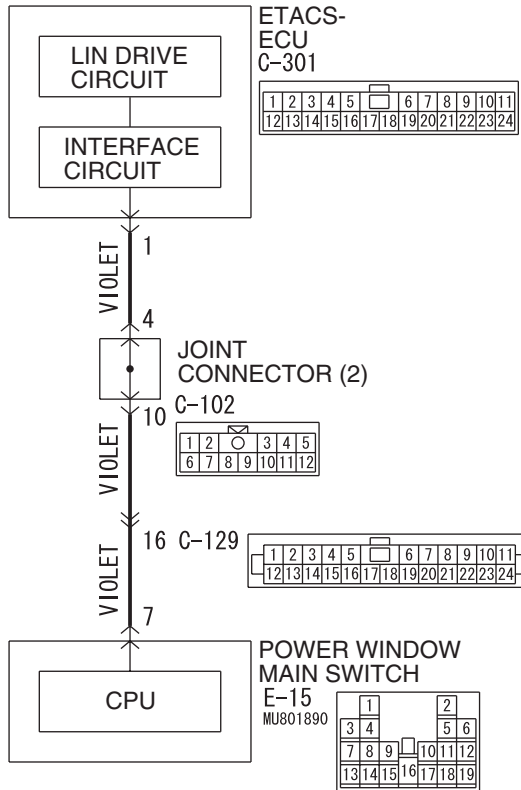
LIN DRIVE CIRCUIT

INTERFACE CIRCUIT

ETACS-ECU
C-301

| 1 | 2 | 3 | 4 | 5 | | 6 | 7 | 8 | 9 | 10 | 11 |
|---|---|---|---|---|---|---|---|---|---|---|---|
| 12 | 13 | 14 | 15 | 16 | 17 | 18 | 19 | 20 | 21 | 22 | 23 | 24 |

1
VIOLET
4

JOINT CONNECTOR (2)

10 C-102

| 1 | 2 | | 3 | 4 | 5 |
|---|---|---|---|---|---|
| 6 | 7 | 8 | 9 | 10 | 11 | 12 |

VIOLET

16 C-129

| 1 | 2 | 3 | 4 | 5 | | 6 | 7 | 8 | 9 | 10 | 11 |
|---|---|---|---|---|---|---|---|---|---|---|---|
| 12 | 13 | 14 | 15 | 16 | 17 | 18 | 19 | 20 | 21 | 22 | 23 | 24 |

VIOLET
7

CPU

POWER WINDOW MAIN SWITCH
E-15
MU801890

| | 1 | | | 2 | |
|---|---|---|---|---|---|
| 3 | 4 | | | 5 | 6 |
| 7 | 8 | 9 | 10 | 11 | 12 |
| 13 | 14 | 15 | 16 | 17 | 18 | 19 |